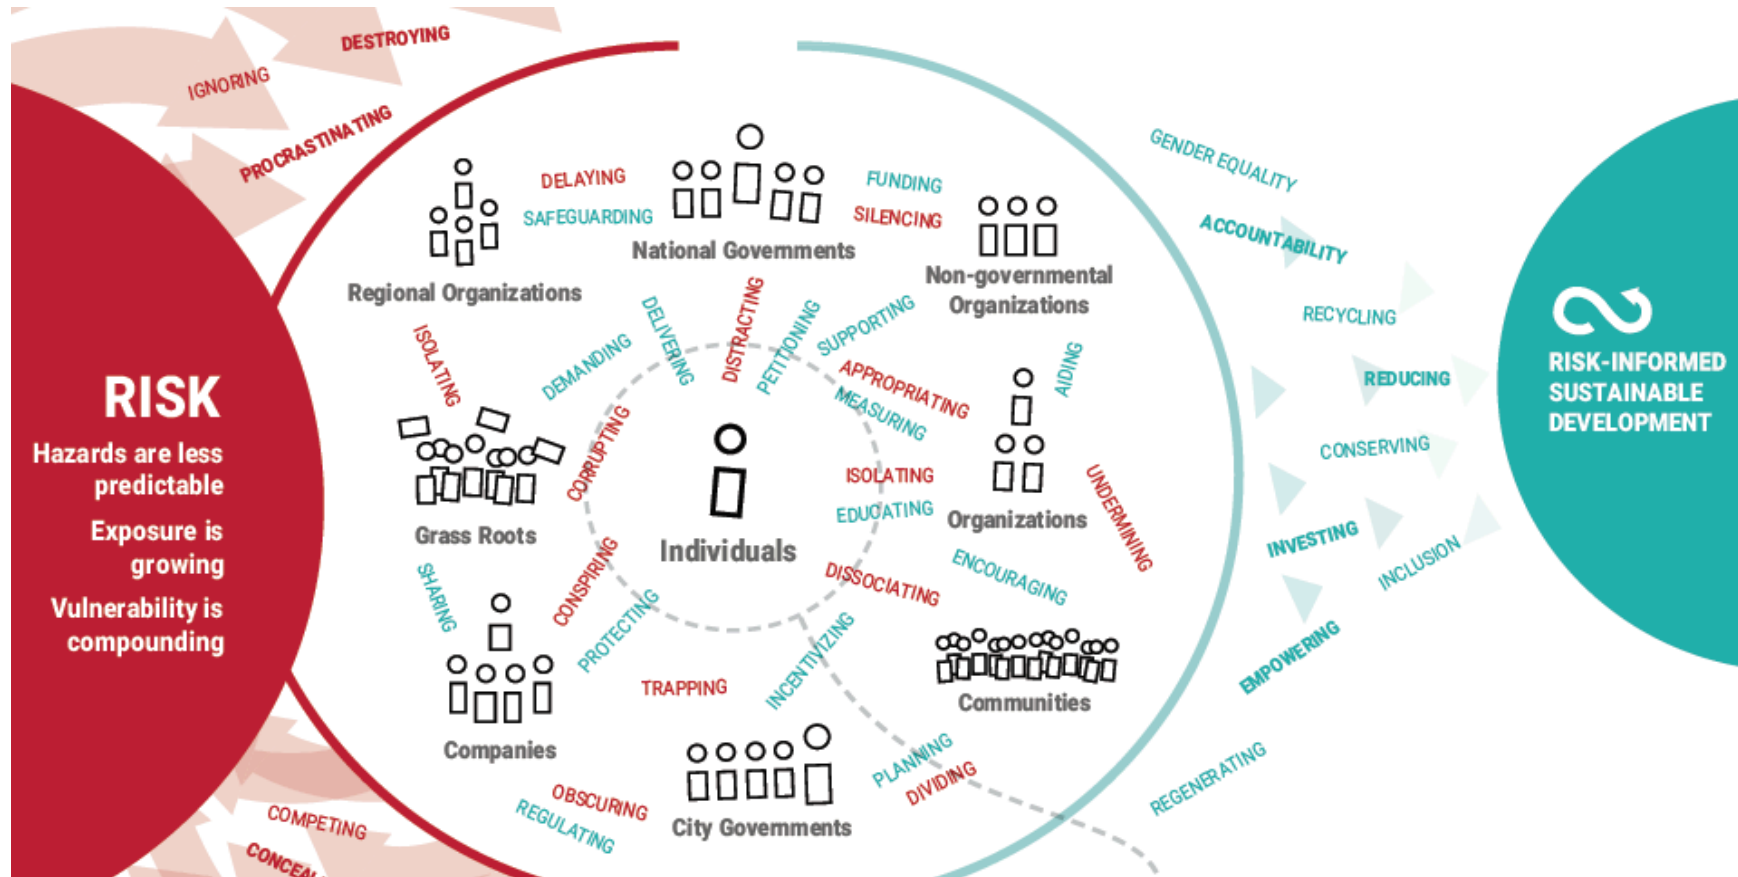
DESTROYING
IGNORING
PROCRASTINATING

RISK
Hazards are less predictable
Exposure is growing
Vulnerability is compounding

COMPETING
CONCEA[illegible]

DELAYING
SAFEGUARDING
National Governments
FUNDING
SILENCING
Regional Organizations
Non-governmental Organizations
ISOLATING
DEMANDING
DELIVERING
DISTRACTING
PETITIONING
SUPPORTING
APPROPRIATING
MEASURING
AIDING
Grass Roots
CORRUPTING
Individuals
ISOLATING
EDUCATING
Organizations
UNDERMINING
SHARING
CONSPIRING
PROTECTING
DISSOCIATING
ENCOURAGING
Companies
TRAPPING
INCENTIVIZING
Communities
OBSCURING
REGULATING
City Governments
PLANNING
DIVIDING

GENDER EQUALITY
ACCOUNTABILITY
RECYCLING
REDUCING
CONSERVING
INVESTING
INCLUSION
EMPOWERING
REGENERATING

RISK-INFORMED SUSTAINABLE DEVELOPMENT